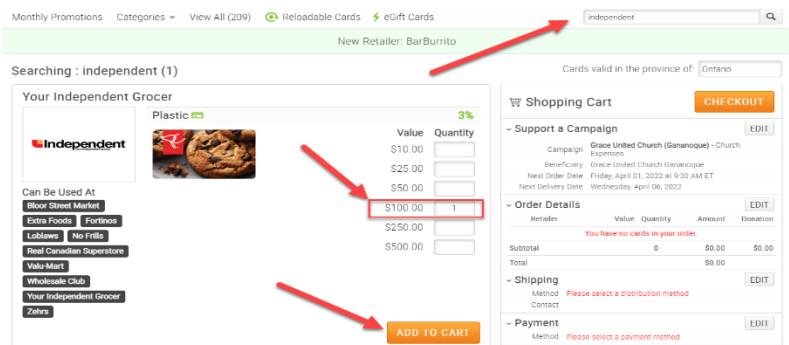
Monthly Promotions Categories View All (209) Reloadable Cards eGift Cards

independent

New Retailer: BarBurrito

Searching : independent (1)

Cards valid in the province of: Ontario

Your Independent Grocer

Independent

Plastic 3%

| Value | Quantity |
|---|---|
| \$10.00 | |
| \$25.00 | |
| \$50.00 | |
| \$100.00 | 1 |
| \$250.00 | |
| \$500.00 | |

Can Be Used At

Bloor Street Market
Extra Foods
Fortinos
Loblaws
No Frills
Real Canadian Superstore
Valu-Mart
Wholesale Club
Your Independent Grocer
Zehrs

ADD TO CART

Shopping Cart

CHECKOUT

Support a Campaign

EDIT

Campaign Grace United Church (Gananoque) - Church Expenses
Beneficiary Grace United Church Gananoque
Next Order Date Friday, April 01, 2022 at 9:30 AM ET
Next Delivery Date Wednesday, April 06, 2022

Order Details

EDIT

| Retailer | Value | Quantity | Amount | Donation |
|---|---|---|---|---|
| You have no cards in your order. | | | | |
| Subtotal | | 0 | \$0.00 | \$0.00 |
| Total | | | \$0.00 | |

Shipping

EDIT

Method Please select a distribution method
Contact

Payment

EDIT

Method Please select a payment method